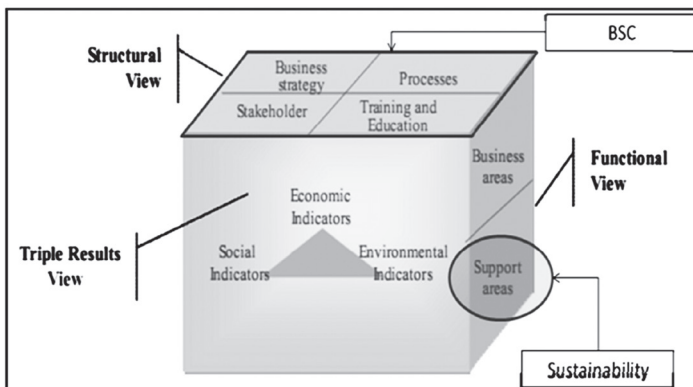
Structural View

BSC

Business strategy

Processes

Stakeholder

Training and Education

Business areas

Functional View

Economic Indicators

Triple Results View

Social Indicators

Environmental Indicators

Support areas

Sustainability